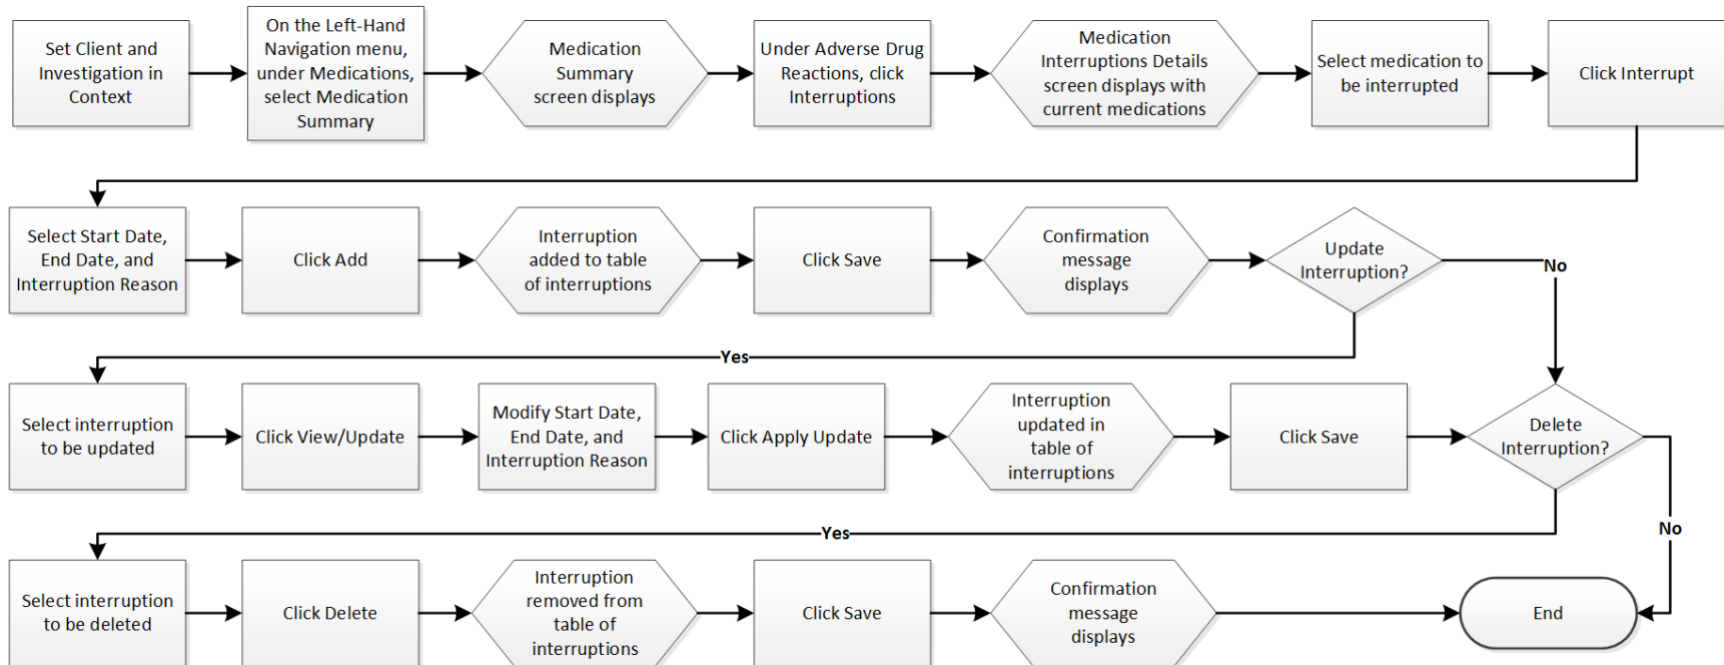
Set Client and Investigation in Context

On the Left-Hand Navigation menu, under Medications, select Medication Summary

Medication Summary screen displays

Under Adverse Drug Reactions, click Interruptions

Medication Interruptions Details screen displays with current medications

Select medication to be interrupted

Click Interrupt

Select Start Date, End Date, and Interruption Reason

Click Add

Interruption added to table of interruptions

Click Save

Confirmation message displays

Update Interruption?

No

Yes

Select interruption to be updated

Click View/Update

Modify Start Date, End Date, and Interruption Reason

Click Apply Update

Interruption updated in table of interruptions

Click Save

Delete Interruption?

Yes

No

Select interruption to be deleted

Click Delete

Interruption removed from table of interruptions

Click Save

Confirmation message displays

End